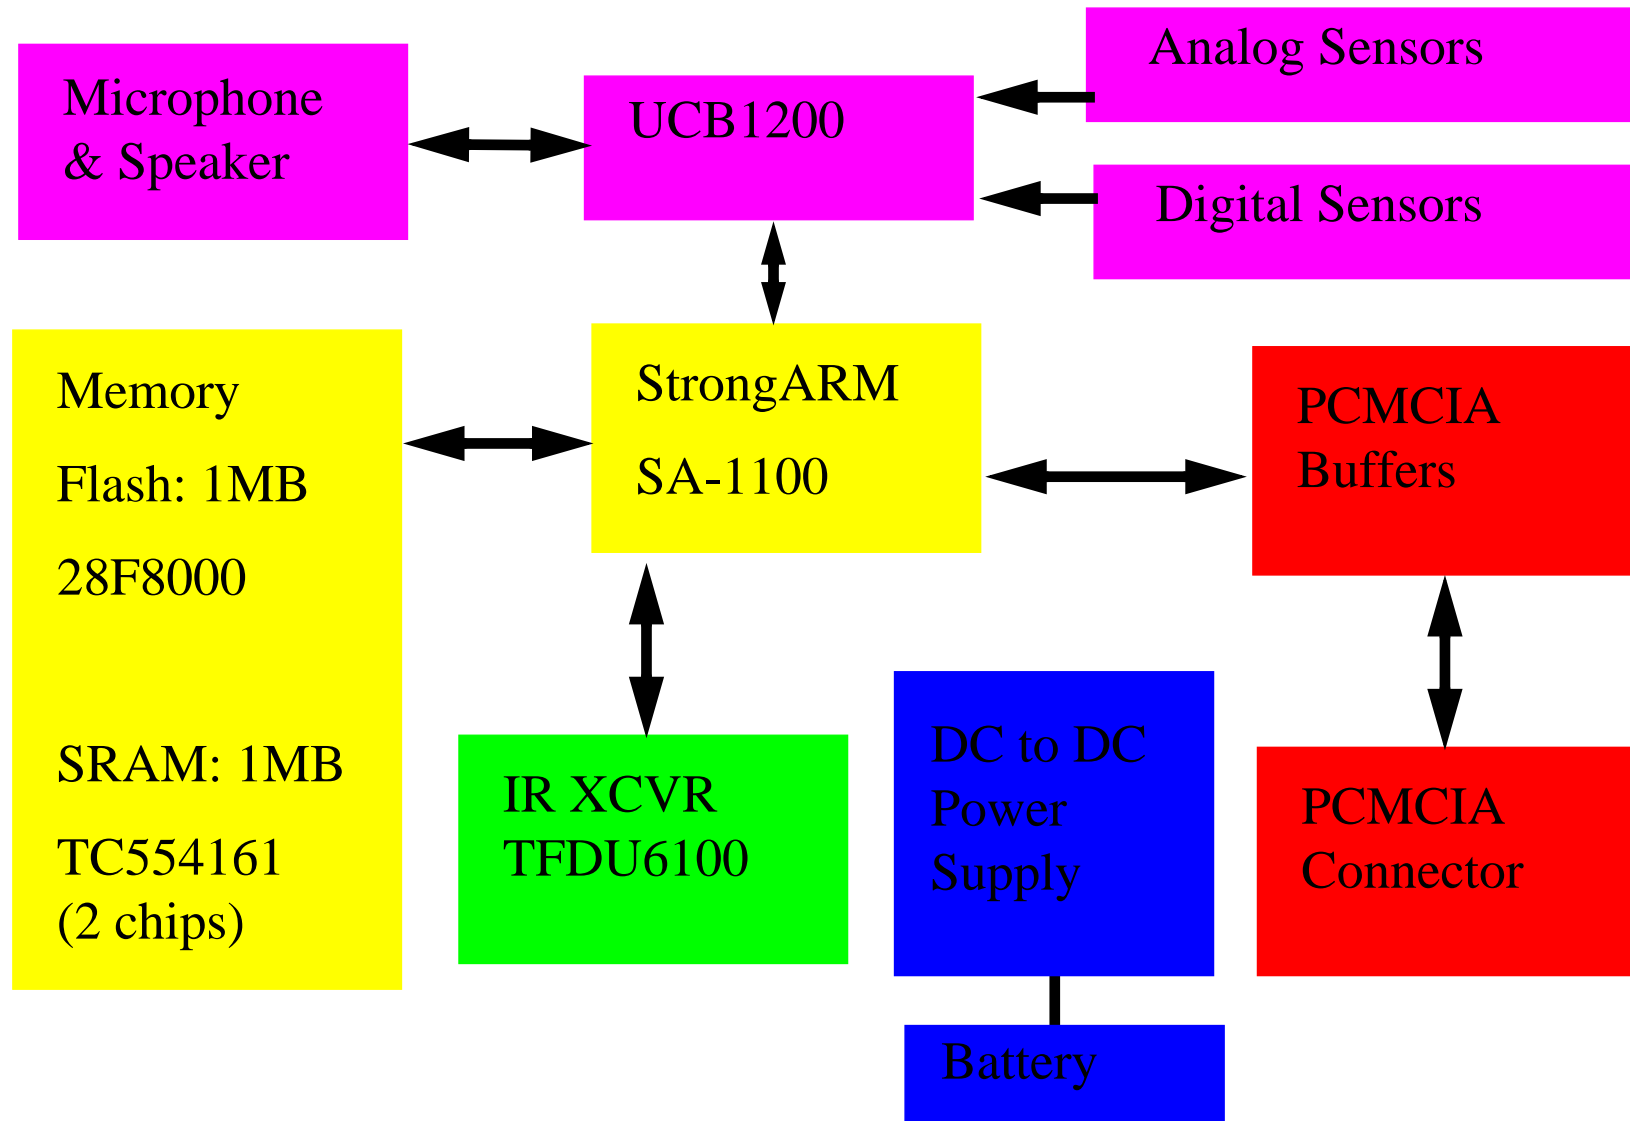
Analog Sensors

Microphone
& Speaker

UCB1200

Digital Sensors

Memory

Flash: 1MB

28F8000

SRAM: 1MB

TC554161
(2 chips)

StrongARM

SA-1100

PCMCIA
Buffers

IR XCVR
TFDU6100

DC to DC
Power
Supply

PCMCIA
Connector

Battery